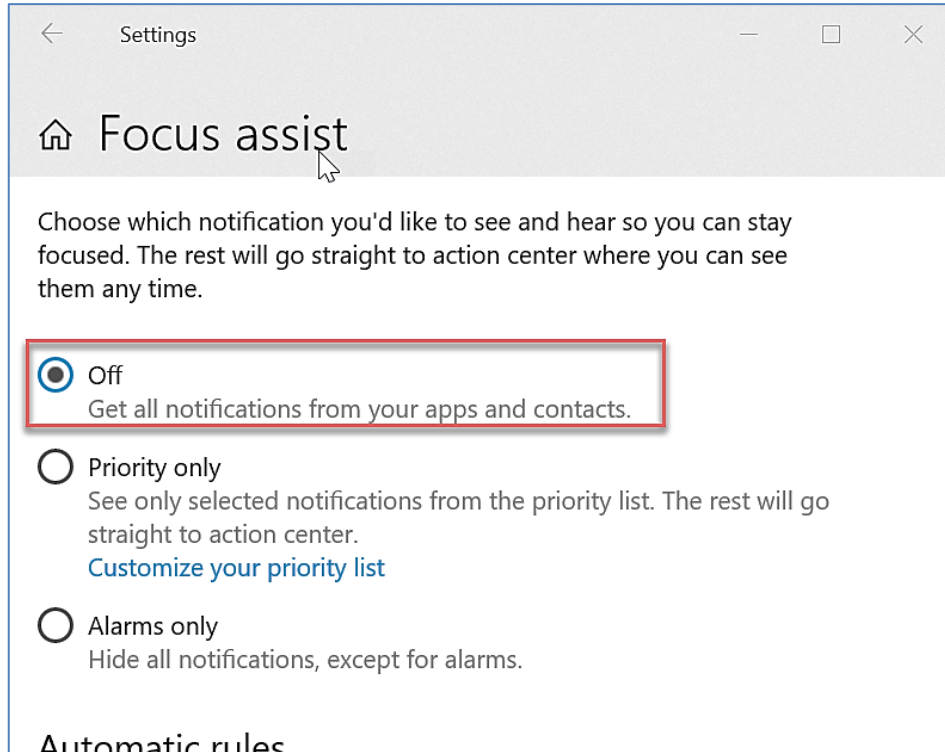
Settings

Focus assist

Choose which notification you'd like to see and hear so you can stay focused. The rest will go straight to action center where you can see them any time.

Off
Get all notifications from your apps and contacts.

Priority only
See only selected notifications from the priority list. The rest will go straight to action center.
Customize your priority list

Alarms only
Hide all notifications, except for alarms.

Automatic rules